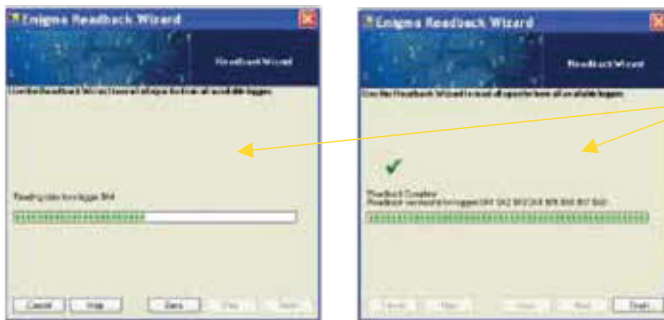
Enigma Readback Wizard

Readback Wizard

Use the Readback Wizard to read all reports from all available loggers.

Reading data from logger 84!

Cancel Help Back

Enigma Readback Wizard

Readback Wizard

Use the Readback Wizard to read all reports from all available loggers.

Readback Complete
Readback received from loggers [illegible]

Cancel Help Back Next Finish